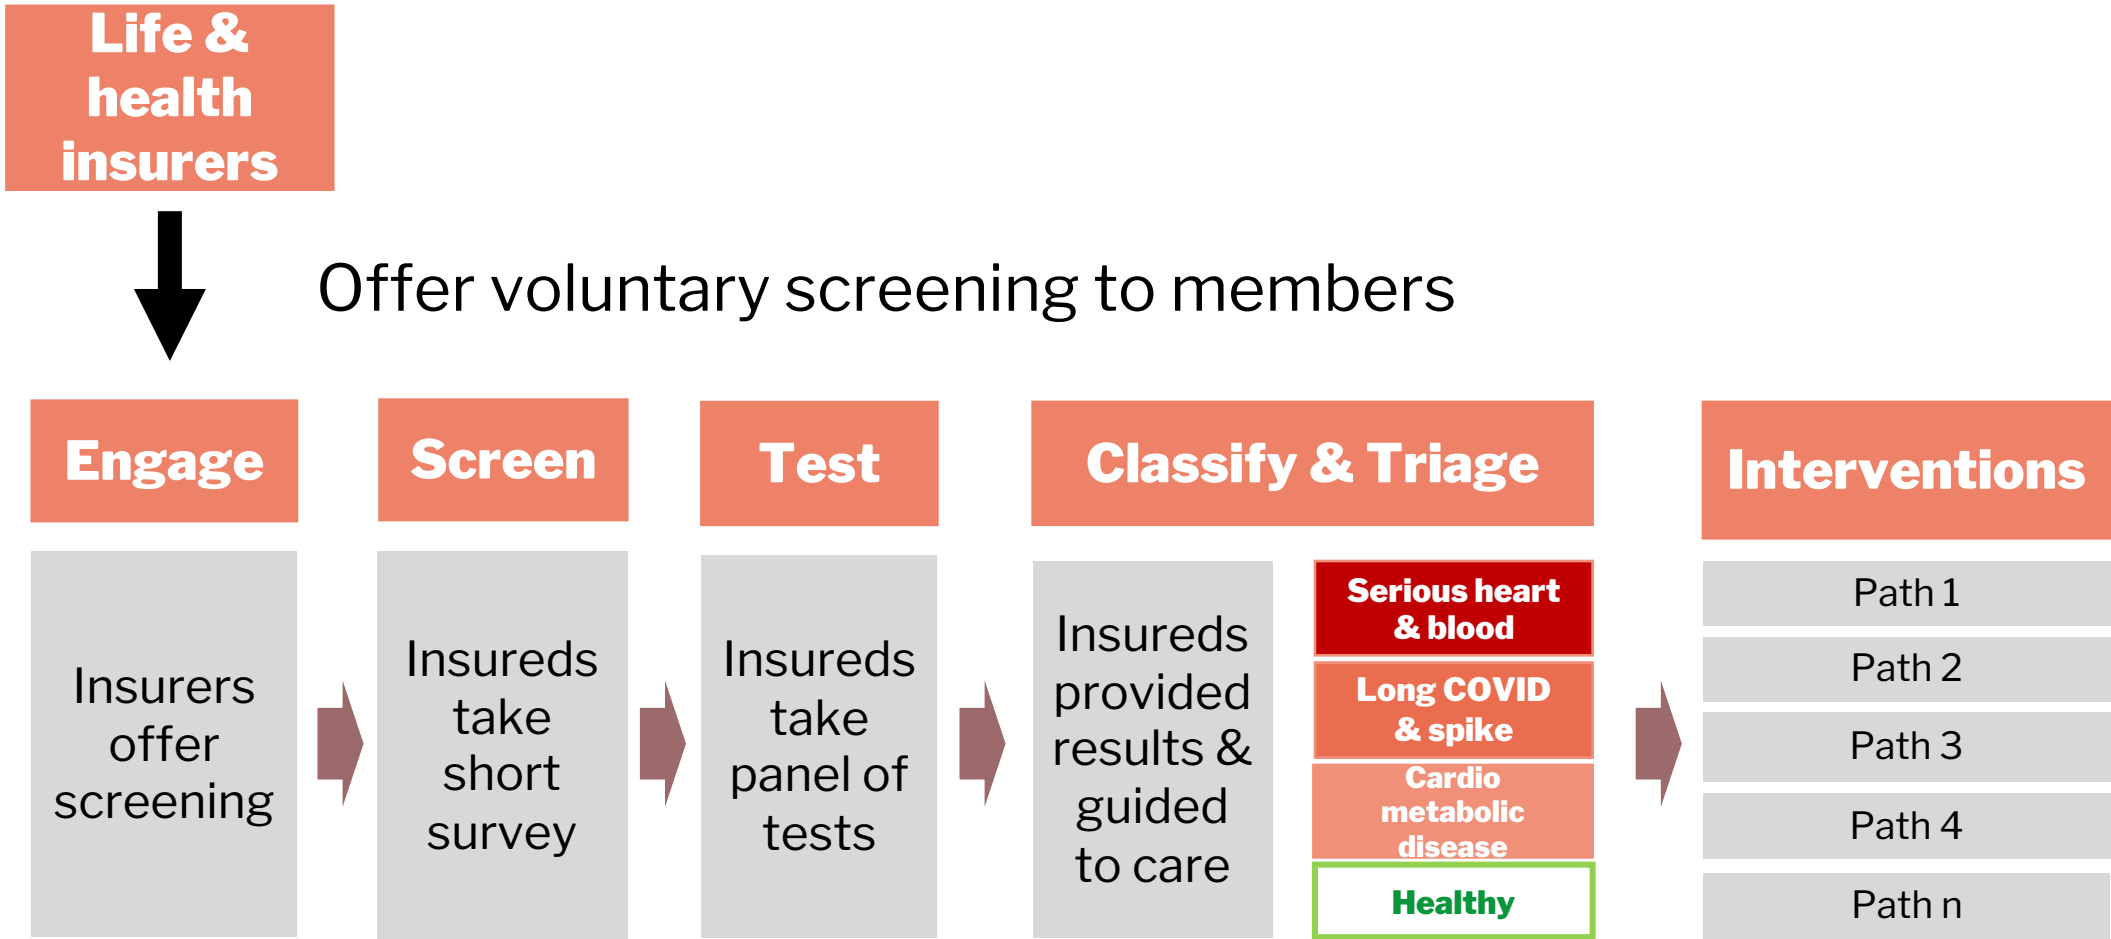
Life & health insurers

Offer voluntary screening to members

Engage

Insurers offer screening

Screen

Insureds take short survey

Test

Insureds take panel of tests

Classify & Triage

Insureds provided results & guided to care

Serious heart & blood

Long COVID & spike

Cardio metabolic disease

Healthy

Interventions

Path 1

Path 2

Path 3

Path 4

Path n